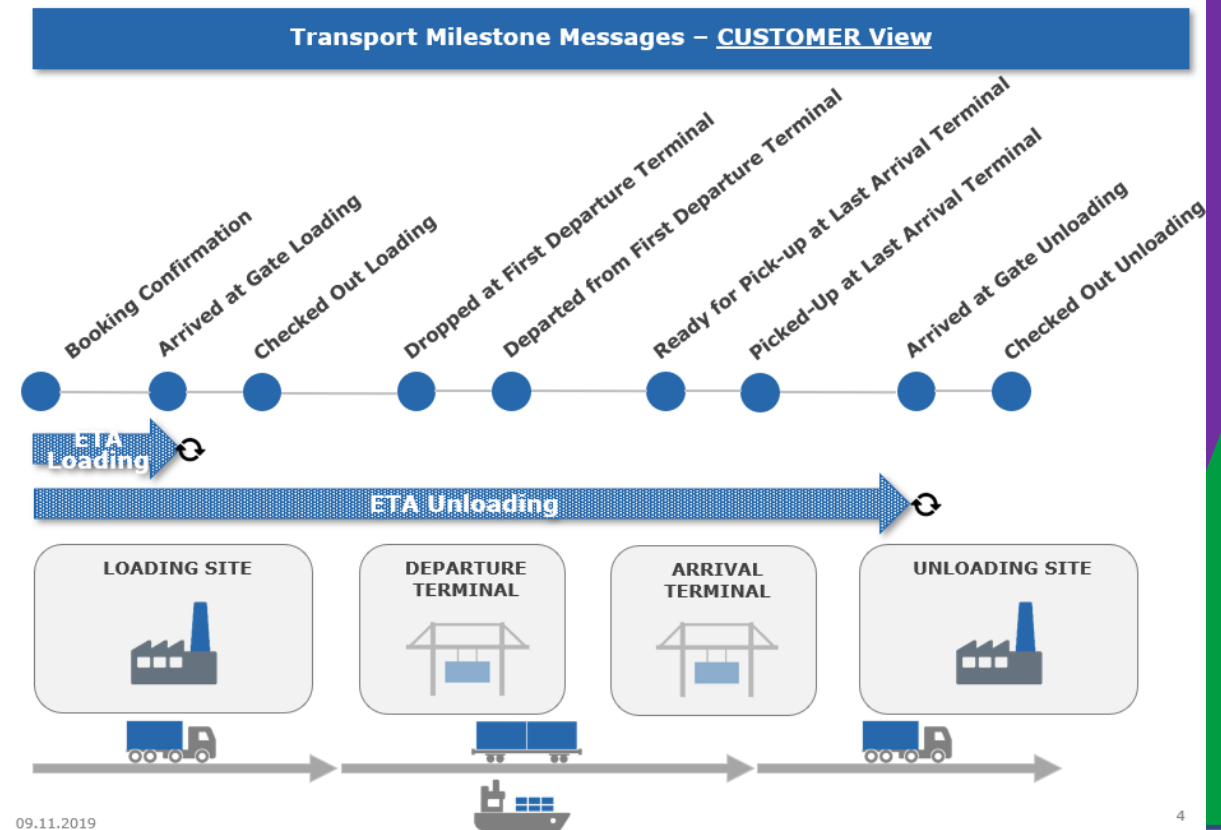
Transport Milestone Messages – CUSTOMER View

Booking Confirmation
Arrived at Gate Loading
Checked Out Loading
Dropped at First Departure Terminal
Departed from First Departure Terminal
Ready for Pick-up at Last Arrival Terminal
Picked-Up at Last Arrival Terminal
Arrived at Gate Unloading
Checked Out Unloading

ETA Loading

ETA Unloading

LOADING SITE

DEPARTURE TERMINAL

ARRIVAL TERMINAL

UNLOADING SITE

09.11.2019

4